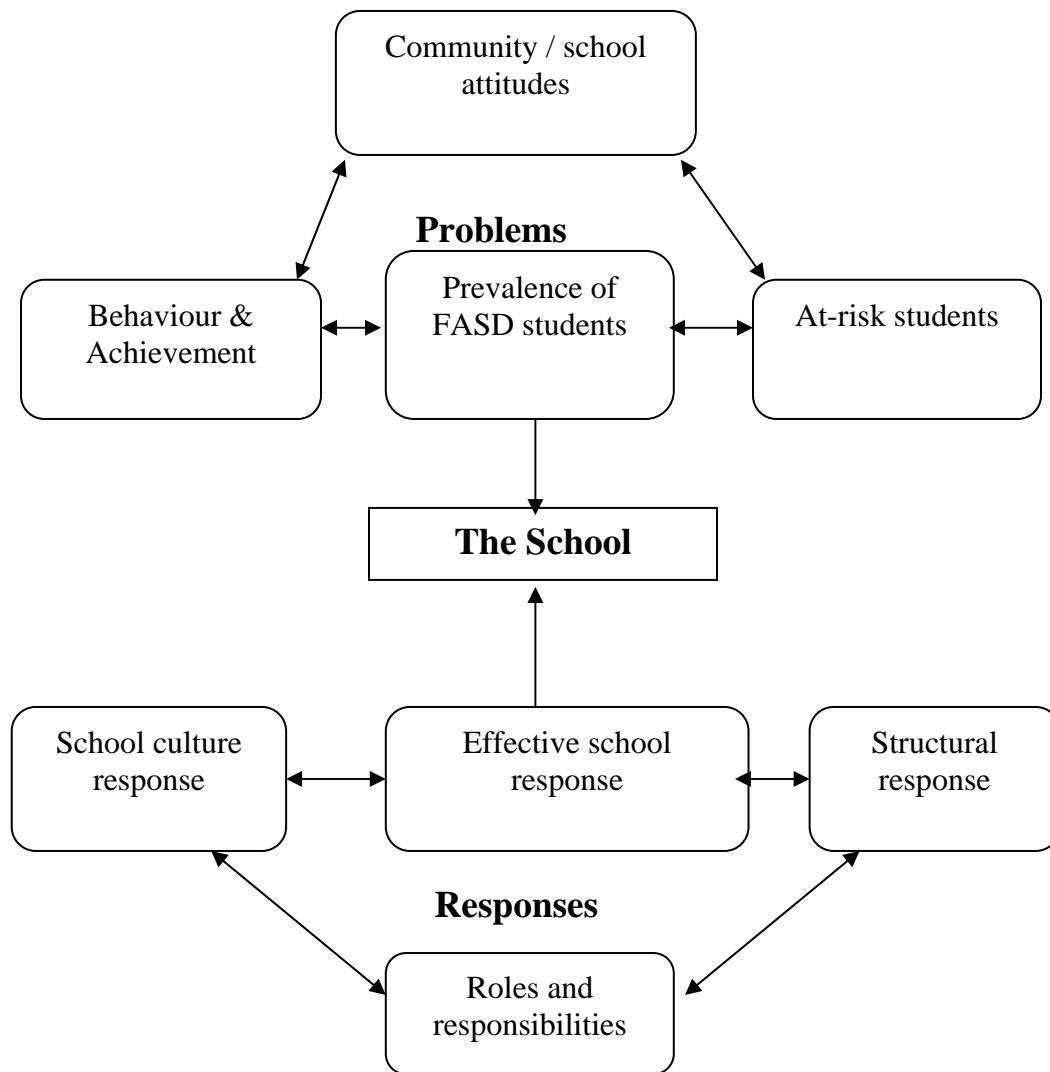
Community / school attitudes

Problems

Behaviour & Achievement

Prevalence of FASD students

At-risk students

The School

School culture response

Effective school response

Structural response

Responses

Roles and responsibilities